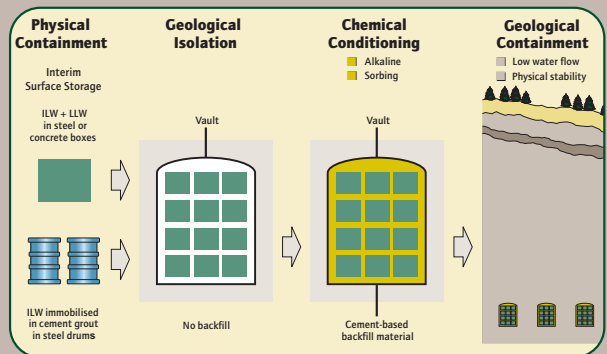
Physical Containment

Interim Surface Storage

ILW + LLW in steel or concrete boxes

ILW immobilised in cement grout in steel drums

Geological Isolation

Vault

No backfill

Chemical Conditioning

Alkaline

Sorbing

Vault

Cement-based backfill material

Geological Containment

Low water flow

Physical stability